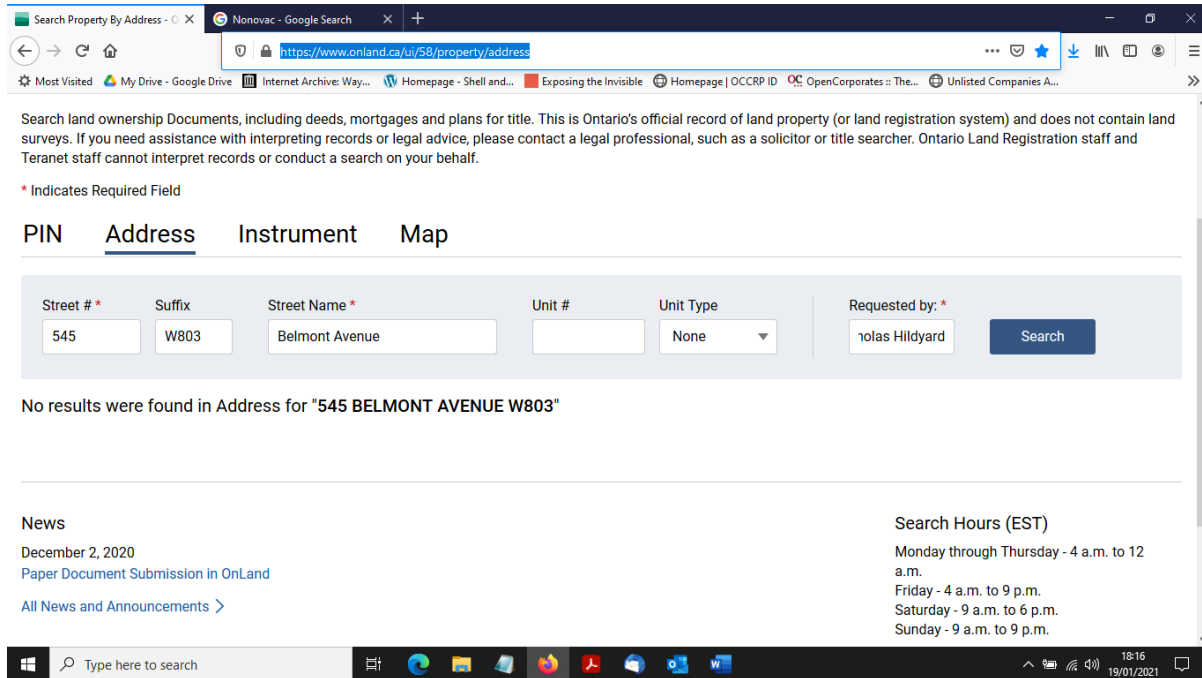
Search Property By Address - O ×
Nonovac - Google Search ×
+

https://www.onland.ca/ui/58/property/address

Most Visited   My Drive - Google Drive   Internet Archive: Way...   Homepage - Shell and...   Exposing the Invisible   Homepage | OCCRP ID   OpenCorporates :: The...   Unlisted Companies A...

Search land ownership Documents, including deeds, mortgages and plans for title. This is Ontario's official record of land property (or land registration system) and does not contain land surveys. If you need assistance with interpreting records or legal advice, please contact a legal professional, such as a solicitor or title searcher. Ontario Land Registration staff and Teranet staff cannot interpret records or conduct a search on your behalf.

* Indicates Required Field

PIN   Address   Instrument   Map

| Street # * | Suffix | Street Name * | Unit # | Unit Type | Requested by: * | |
|---|---|---|---|---|---|---|
| 545 | W803 | Belmont Avenue | | None | ɔolas Hildyard | Search |

No results were found in Address for "545 BELMONT AVENUE W803"

News

December 2, 2020
Paper Document Submission in OnLand

All News and Announcements >

Search Hours (EST)

Monday through Thursday - 4 a.m. to 12 a.m.
Friday - 4 a.m. to 9 p.m.
Saturday - 9 a.m. to 6 p.m.
Sunday - 9 a.m. to 9 p.m.

Type here to search

18:16
19/01/2021